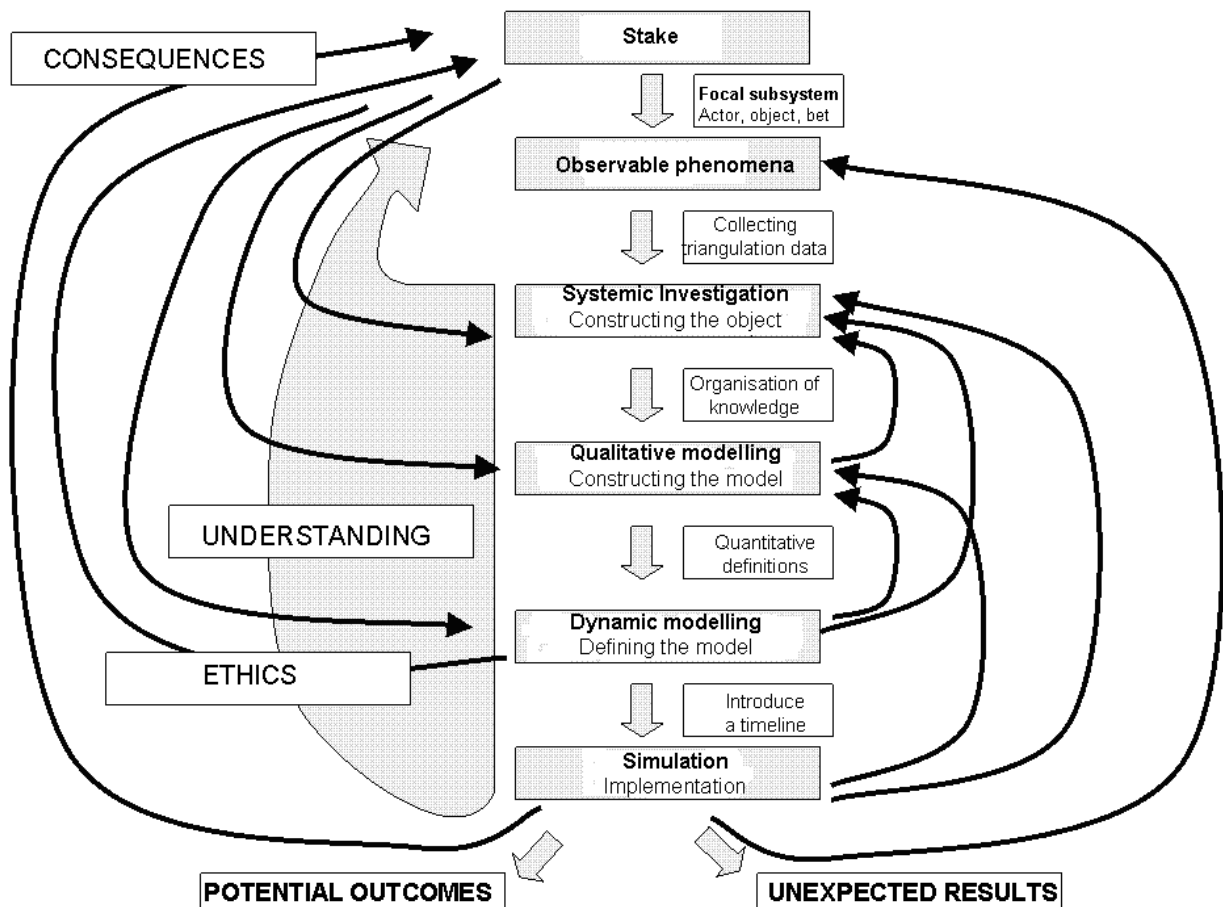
CONSEQUENCES

Stake

Focal subsystem
Actor, object, bet

Observable phenomena

Collecting triangulation data

Systemic Investigation
Constructing the object

Organisation of knowledge

Qualitative modelling
Constructing the model

UNDERSTANDING

Quantitative definitions

Dynamic modelling
Defining the model

ETHICS

Introduce a timeline

Simulation
Implementation

POTENTIAL OUTCOMES

UNEXPECTED RESULTS